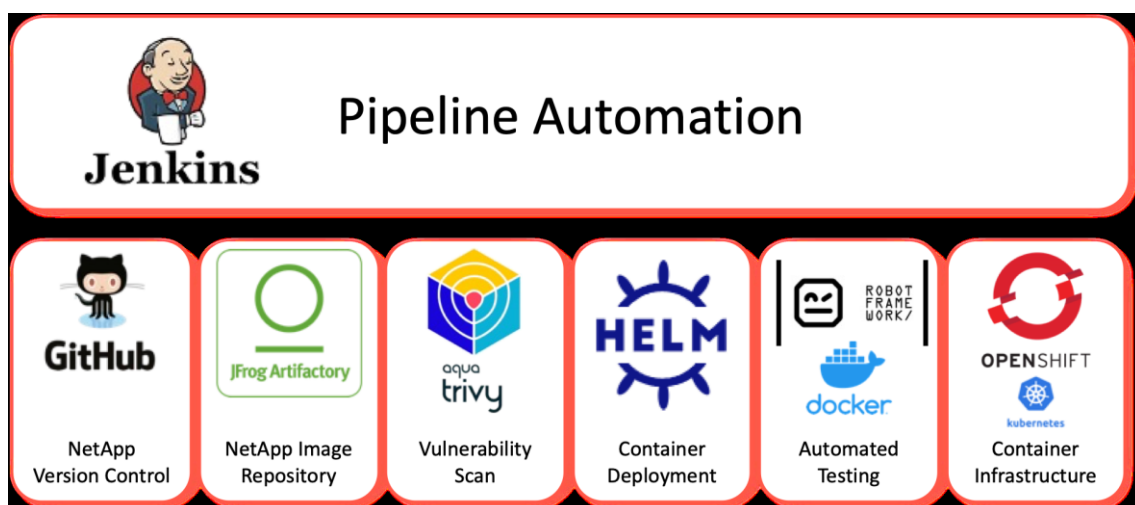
Jenkins

Pipeline Automation

GitHub

NetApp Version Control

JFrog Artifactory

NetApp Image Repository

aqua trivy

Vulnerability Scan

HELM

Container Deployment

ROBOT FRAME WORK/

docker

Automated Testing

OPENSHIFT

kubernetes

Container Infrastructure